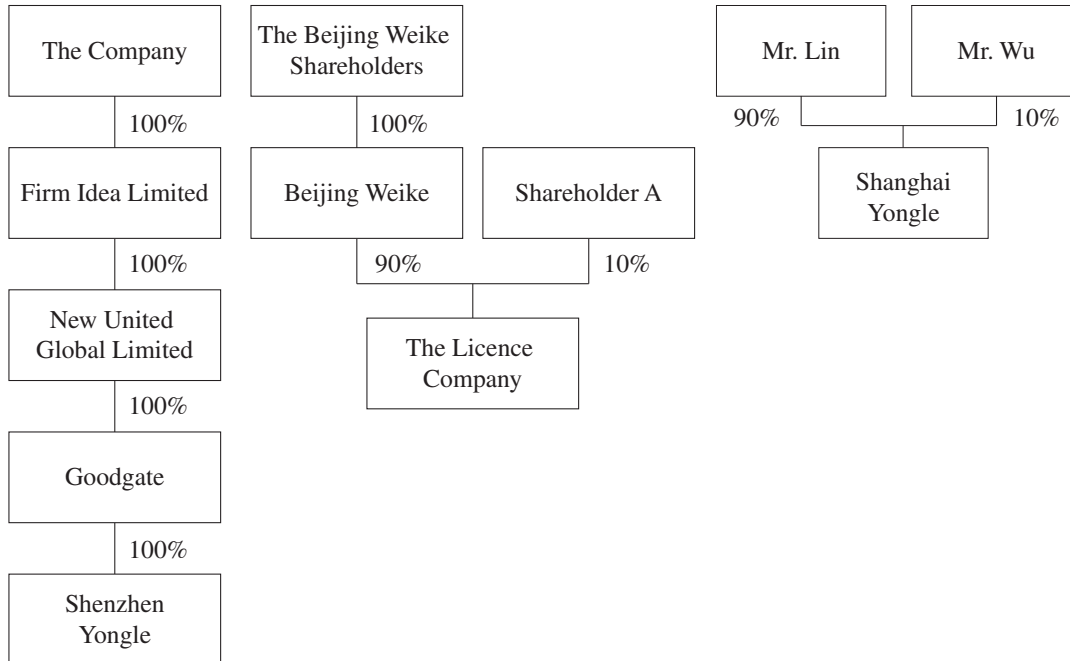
The Company

100%

Firm Idea Limited

100%

New United Global Limited

100%

Goodgate

100%

Shenzhen Yongle

The Beijing Weike Shareholders

100%

Beijing Weike

Shareholder A

90%

10%

The Licence Company

Mr. Lin

Mr. Wu

90%

10%

Shanghai Yongle